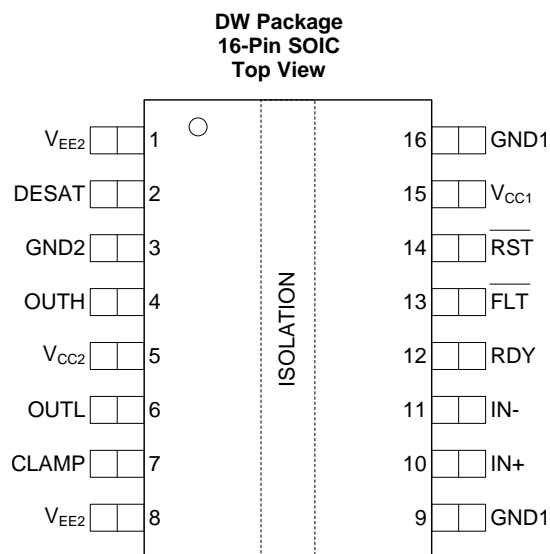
DW Package
16-Pin SOIC
Top View

$V_{EE2}$ 1
DESAT 2
GND2 3
OUTH 4
$V_{CC2}$ 5
OUTL 6
CLAMP 7
$V_{EE2}$ 8

ISOLATION

16 GND1
15 $V_{CC1}$
14 $\overline{RST}$
13 $\overline{FLT}$
12 RDY
11 IN-
10 IN+
9 GND1